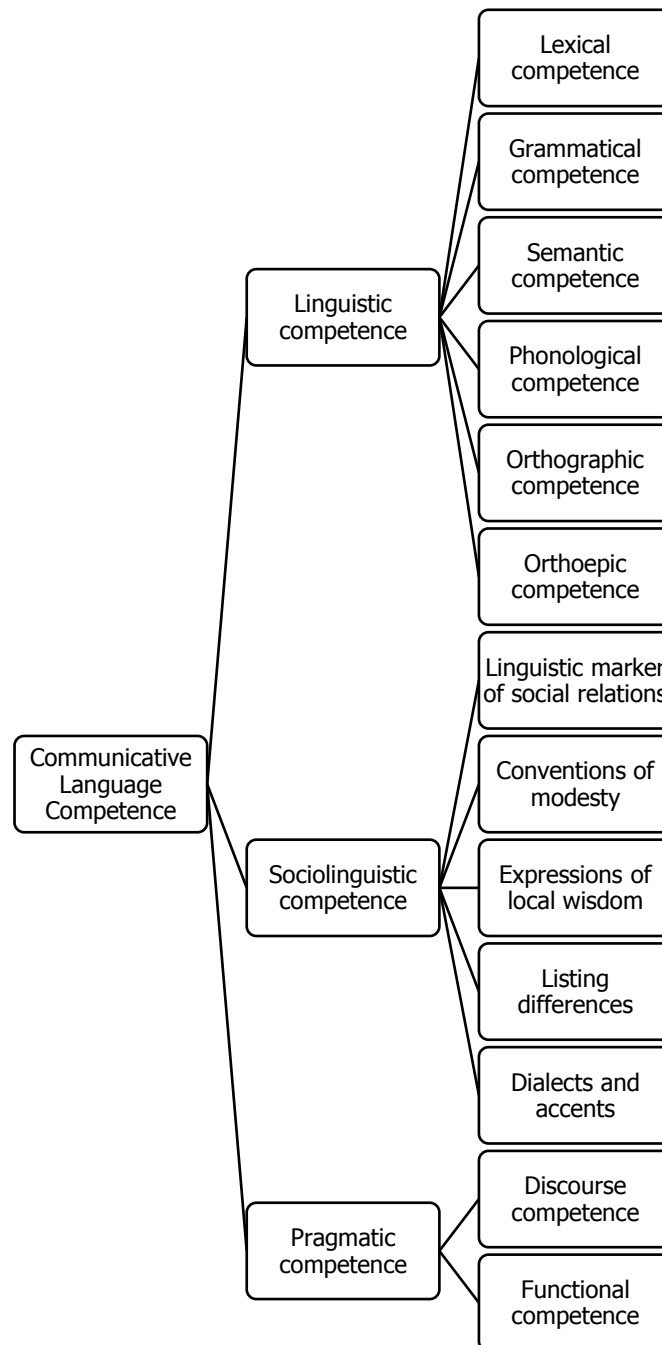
Communicative Language Competence

Linguistic competence

Lexical competence

Grammatical competence

Semantic competence

Phonological competence

Orthographic competence

Orthoepic competence

Sociolinguistic competence

Linguistic marker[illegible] of social relation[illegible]

Conventions of modesty

Expressions of local wisdom

Listing differences

Dialects and accents

Pragmatic competence

Discourse competence

Functional competence